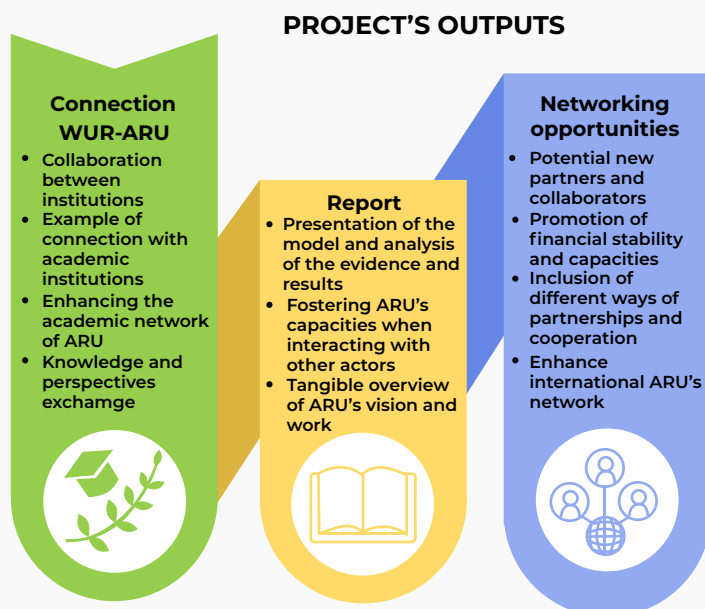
PROJECT'S OUTPUTS

Connection WUR-ARU

- Collaboration between institutions
- Example of connection with academic institutions
- Enhancing the academic network of ARU
- Knowledge and perspectives exchamge

Report

- Presentation of the model and analysis of the evidence and results
- Fostering ARU's capacities when interacting with other actors
- Tangible overview of ARU's vision and work

Networking opportunities

- Potential new partners and collaborators
- Promotion of financial stability and capacities
- Inclusion of different ways of partnerships and cooperation
- Enhance international ARU's network